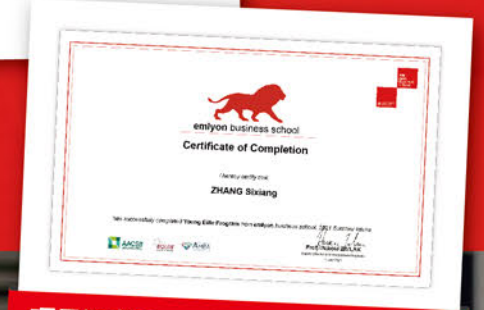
emlyon business school

Certificate of Completion

I hereby certify that

ZHANG Sixiang

has successfully completed Young Elite Program from emlyon business school 2021 Summer Intake

AACSB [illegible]

Prof. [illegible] BELLAK

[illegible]